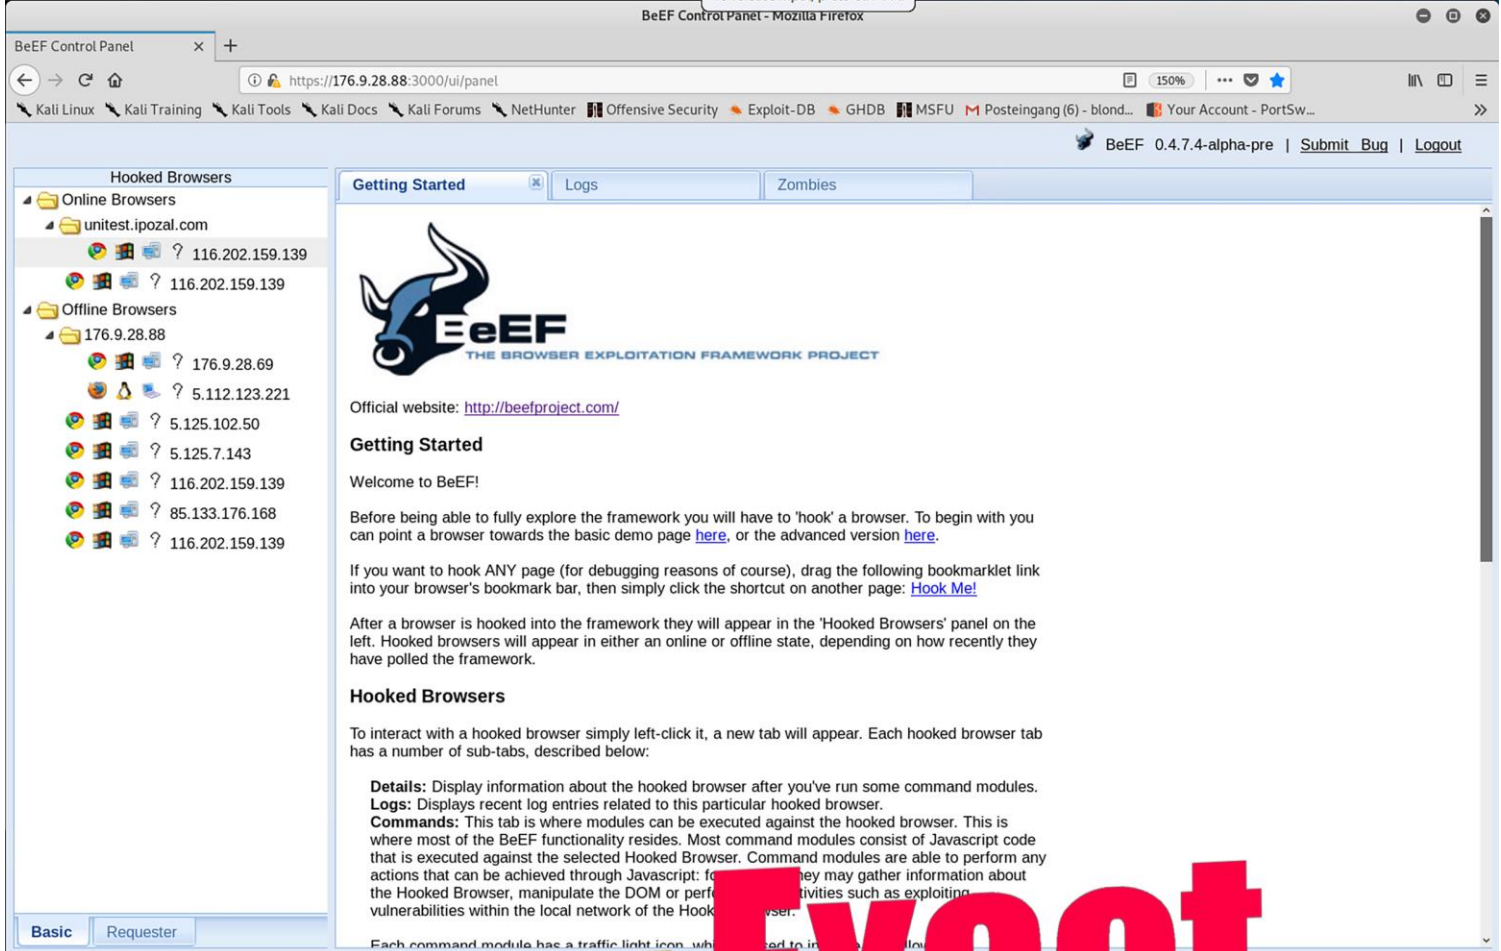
BeEF Control Panel - Mozilla Firefox

BeEF Control Panel ×
+

https://176.9.28.88:3000/ui/panel
150%

Kali Linux Kali Training Kali Tools Kali Docs Kali Forums NetHunter Offensive Security Exploit-DB GHDB MSFU Posteingang (6) - blond... Your Account - PortSw...

BeEF 0.4.7.4-alpha-pre | Submit Bug | Logout

Hooked Browsers
Online Browsers
unitest.ipozal.com
116.202.159.139
116.202.159.139
Offline Browsers
176.9.28.88
176.9.28.69
5.112.123.221
5.125.102.50
5.125.7.143
116.202.159.139
85.133.176.168
116.202.159.139

Basic
Requester

Getting Started
Logs
Zombies

BeEF
THE BROWSER EXPLOITATION FRAMEWORK PROJECT

Official website: http://beefproject.com/

Getting Started

Welcome to BeEF!

Before being able to fully explore the framework you will have to 'hook' a browser. To begin with you can point a browser towards the basic demo page here, or the advanced version here.

If you want to hook ANY page (for debugging reasons of course), drag the following bookmarklet link into your browser's bookmark bar, then simply click the shortcut on another page: Hook Me!

After a browser is hooked into the framework they will appear in the 'Hooked Browsers' panel on the left. Hooked browsers will appear in either an online or offline state, depending on how recently they have polled the framework.

Hooked Browsers

To interact with a hooked browser simply left-click it, a new tab will appear. Each hooked browser tab has a number of sub-tabs, described below:

Details: Display information about the hooked browser after you've run some command modules.
Logs: Displays recent log entries related to this particular hooked browser.
Commands: This tab is where modules can be executed against the hooked browser. This is where most of the BeEF functionality resides. Most command modules consist of Javascript code that is executed against the selected Hooked Browser. Command modules are able to perform any actions that can be achieved through Javascript: f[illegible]ey may gather information about the Hooked Browser, manipulate the DOM or perf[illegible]tivities such as exploiting vulnerabilities within the local network of the Hook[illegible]wser.

Each command module has a traffic light icon, wh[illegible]

Exoot